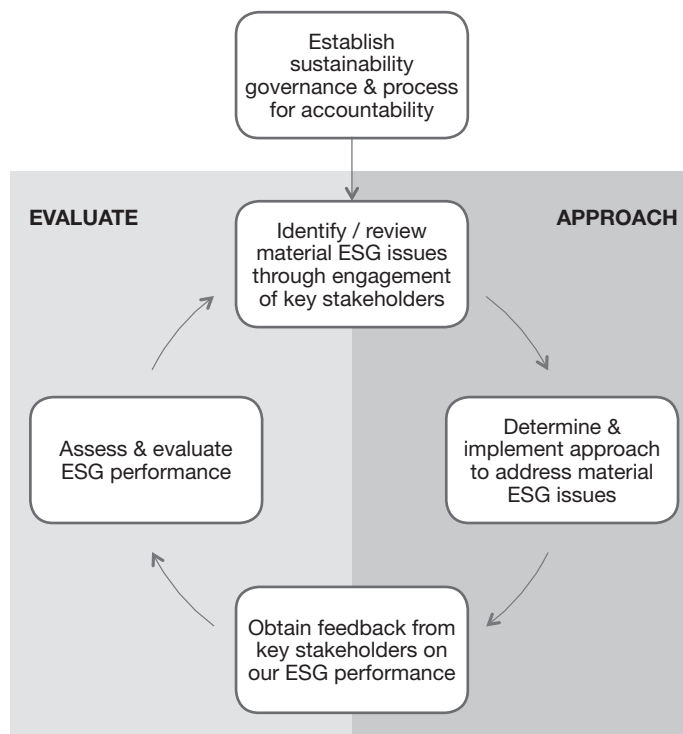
Establish sustainability governance & process for accountability

EVALUATE

APPROACH

Identify / review material ESG issues through engagement of key stakeholders

Determine & implement approach to address material ESG issues

Obtain feedback from key stakeholders on our ESG performance

Assess & evaluate ESG performance